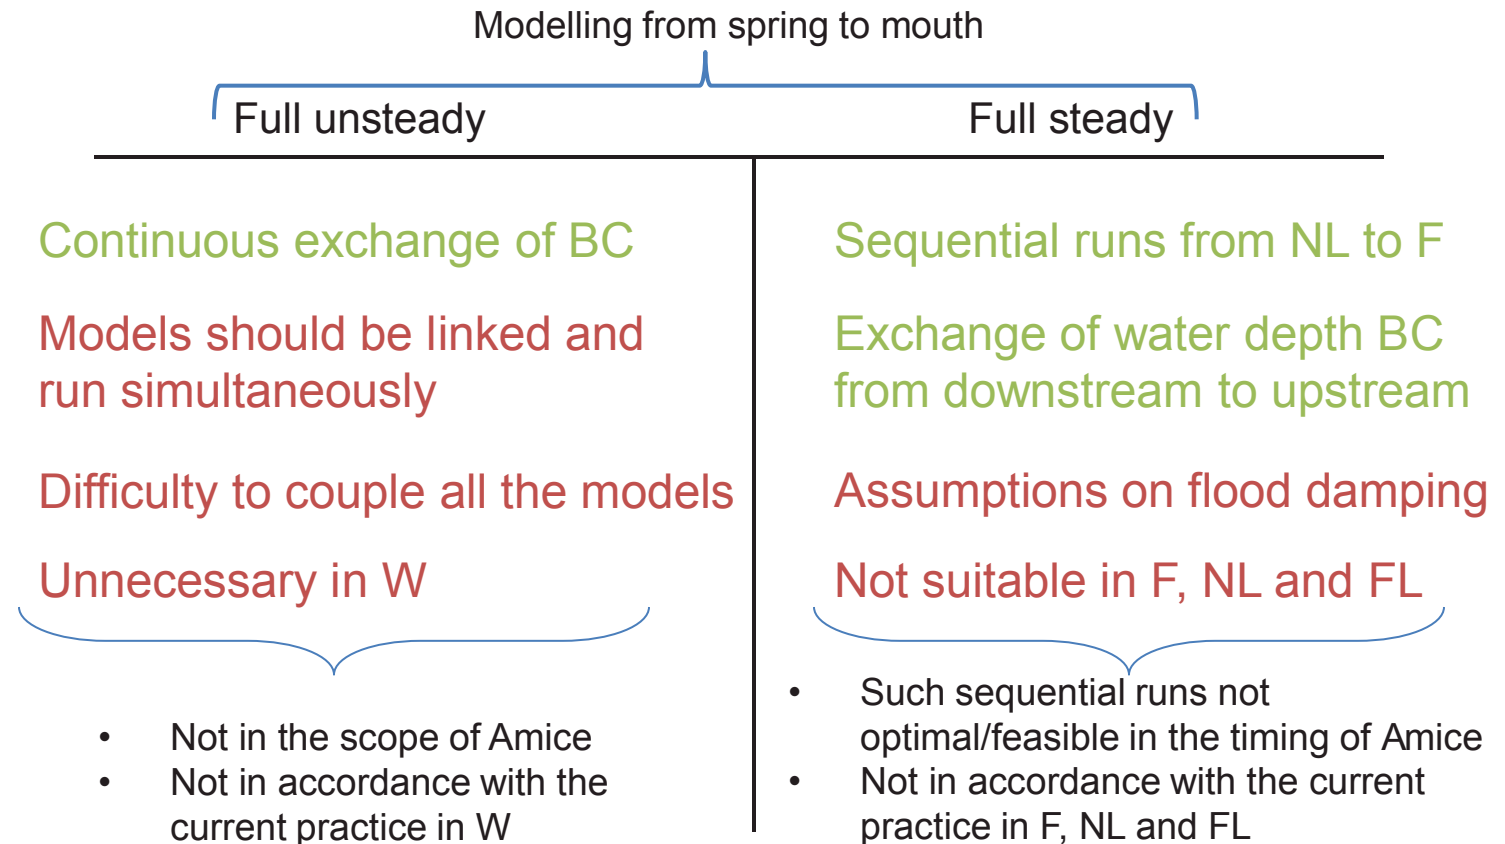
Modelling from spring to mouth

Full unsteady

Continuous exchange of BC

Models should be linked and run simultaneously

Difficulty to couple all the models

Unnecessary in W

- Not in the scope of Amice
- Not in accordance with the current practice in W

Full steady

Sequential runs from NL to F

Exchange of water depth BC from downstream to upstream

Assumptions on flood damping

Not suitable in F, NL and FL

- Such sequential runs not optimal/feasible in the timing of Amice
- Not in accordance with the current practice in F, NL and FL